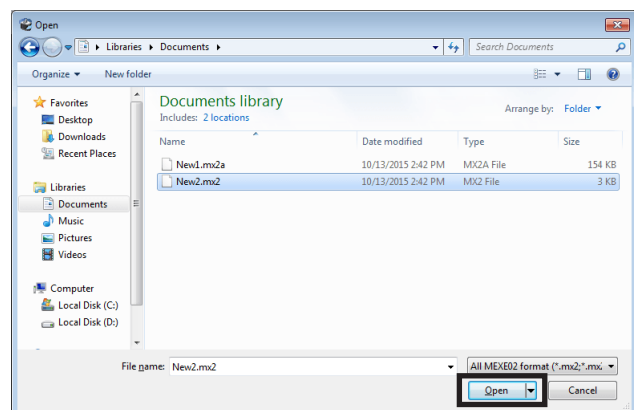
Open

Libraries ▸ Documents ▸

Search Documents

Organize ▾ New folder

Favorites
Desktop
Downloads
Recent Places

Libraries
Documents
Music
Pictures
Videos

Computer
Local Disk (C:)
Local Disk (D:)

Documents library
Includes: 2 locations

Arrange by: Folder ▾

| Name | Date modified | Type | Size |
|---|---|---|---|
| New1.mx2a | 10/13/2015 2:42 PM | MX2A File | 154 KB |
| New2.mx2 | 10/13/2015 2:42 PM | MX2 File | 3 KB |

File name: New2.mx2

All MEXE02 format (*.mx2;*.mx

Open

Cancel